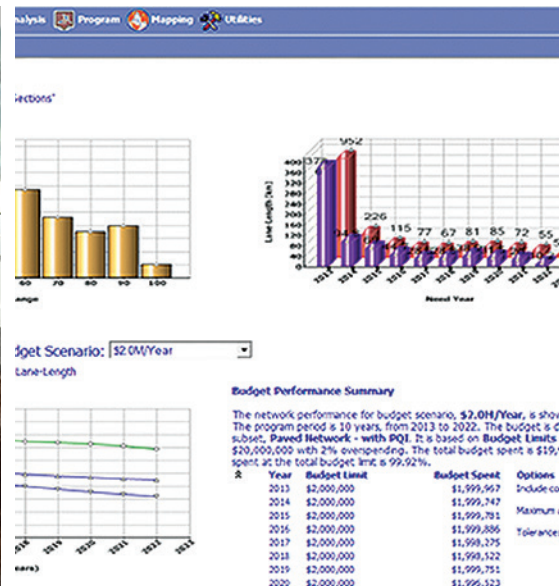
nalysis Program Mapping Utilities

Sections"

952
371
226
115
77 67 81 85 72 55
400
350
300
250
200
150
100
50
0
Lane Length [km]
Need Year

60 70 80 90 100
ange

dget Scenario: $2.0M/Year
Lane-Length

ears)

Budget Performance Summary

The network performance for budget scenario, $2.0M/Year, is show
The program period is 10 years, from 2013 to 2022. The budget is d
subset, Paved Network - with PQI. It is based on Budget Limits
$20,000,000 with 2% overspending. The total budget spent is $19,
spent at the total budget limit is 99.92%.

| Year | Budget Limit | Budget Spent | Options |
|---|---|---|---|
| 2013 | $2,000,000 | $1,999,967 | Include co |
| 2014 | $2,000,000 | $1,999,747 | |
| 2015 | $2,000,000 | $1,999,781 | Maximum |
| 2016 | $2,000,000 | $1,999,886 | |
| 2017 | $2,000,000 | $1,999,375 | Tolerance |
| 2018 | $2,000,000 | $1,998,522 | |
| 2019 | $2,000,000 | $1,999,751 | |
| 2020 | $2,000,000 | $1,996,523 | |